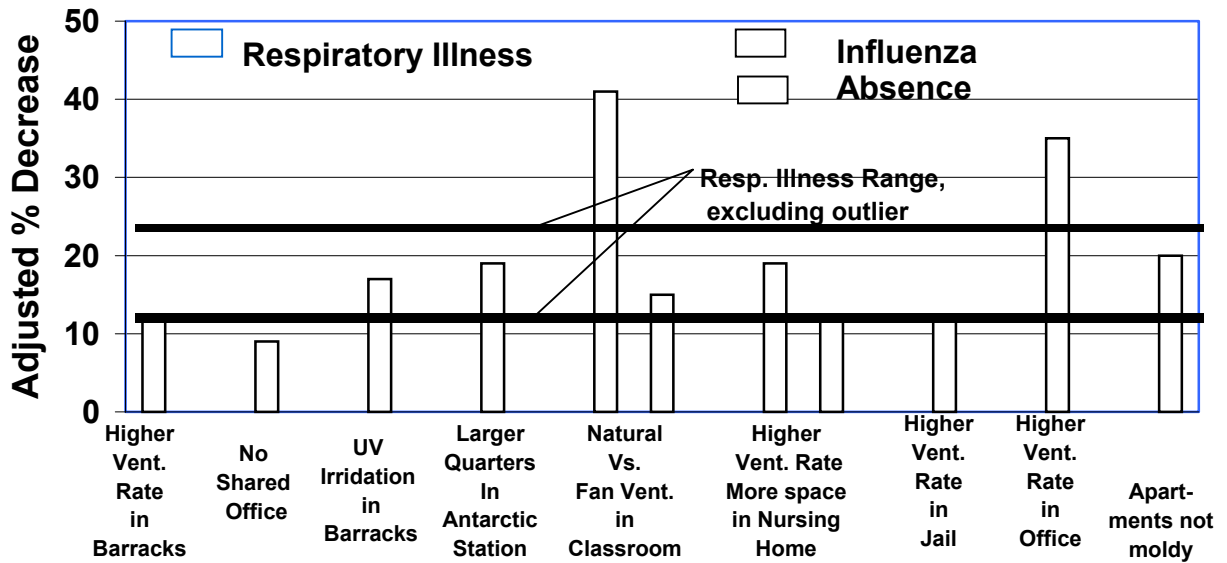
Respiratory Illness
Influenza
Absence

Adjusted % Decrease

50
40
30
20
10
0

Resp. Illness Range, excluding outlier

Higher Vent. Rate in Barracks
No Shared Office
UV Irridation in Barracks
Larger Quarters In Antarctic Station
Natural Vs. Fan Vent. in Classroom
Higher Vent. Rate More space in Nursing Home
Higher Vent. Rate in Jail
Higher Vent. Rate in Office
Apartments not moldy